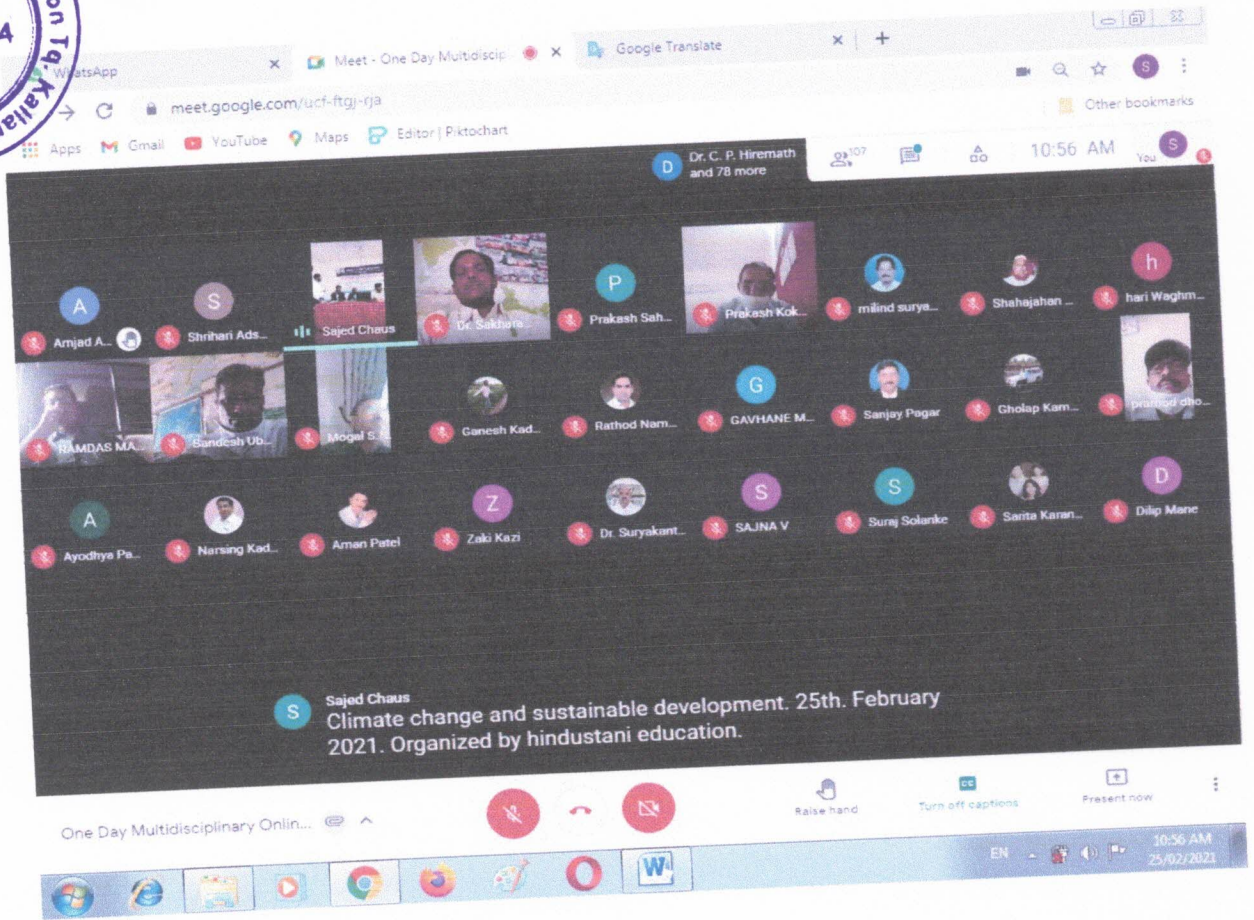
WhatsApp

Meet - One Day Multidiscip

Google Translate

meet.google.com/ucf-ftgj-rja

Other bookmarks

Apps Gmail YouTube Maps Editor | Piktochart

Dr. C. P. Hiremath and 78 more

107

10:56 AM

You

Amjad A...

Shrihari Ads...

Sajed Chaus

Dr. Sakhara...

Prakash Sah...

Prakash Kok...

milind surya...

Shahajahan ...

hari Waghm...

RAMDAS MA...

Sandesh Ub...

Mogal S...

Ganesh Kad...

Rathod Nam...

GAVHANE M...

Sanjay Pogar

Gholap Kam...

pramod dho...

Ayodhya Pa...

Narsing Kad...

Aman Patel

Zaki Kazi

Dr. Suryakant...

SAJNA V

Suraj Solanke

Sarita Karan...

Dilip Mane

Sajed Chaus
Climate change and sustainable development. 25th. February 2021. Organized by hindustani education.

One Day Multidisciplinary Onlin...

Raise hand

Turn off captions

Present now

EN

10:56 AM
25/02/2021